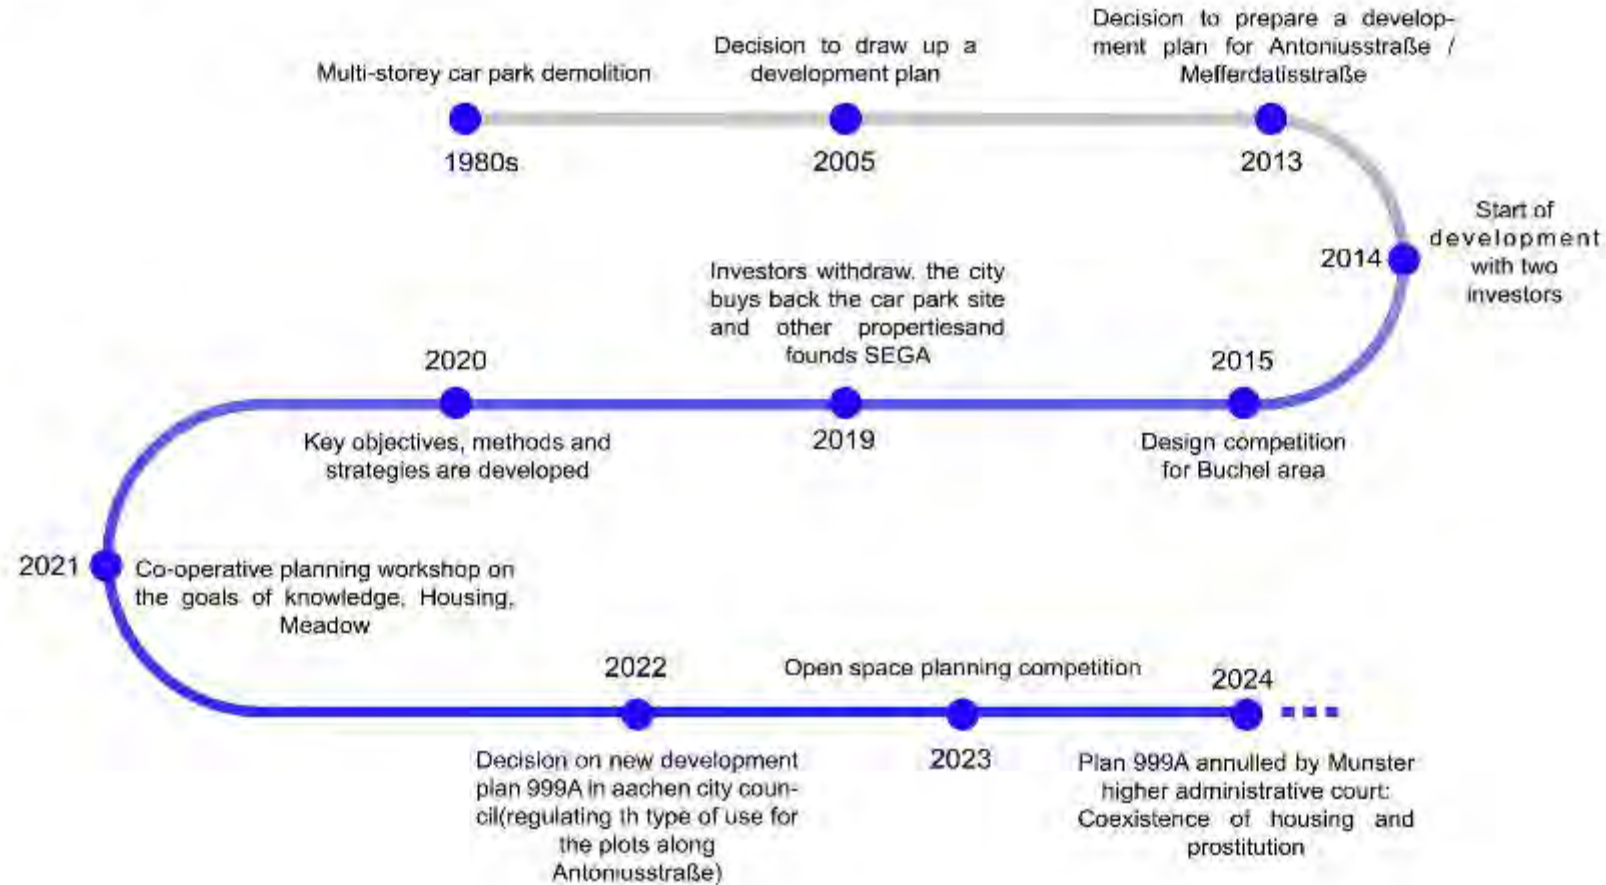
Multi-storey car park demolition

1980s

Decision to draw up a development plan

2005

Decision to prepare a development plan for Antoniusstraße / Mefferdatisstraße

2013

2014

Start of development with two investors

2015

Design competition for Buchel area

Investors withdraw, the city buys back the car park site and other propertiesand founds SEGA

2019

2020

Key objectives, methods and strategies are developed

2021

Co-operative planning workshop on the goals of knowledge, Housing, Meadow

2022

Decision on new development plan 999A in aachen city council(regulating th type of use for the plots along Antoniusstraße)

Open space planning competition

2023

2024

Plan 999A annulled by Munster higher administrative court: Coexistence of housing and prostitution